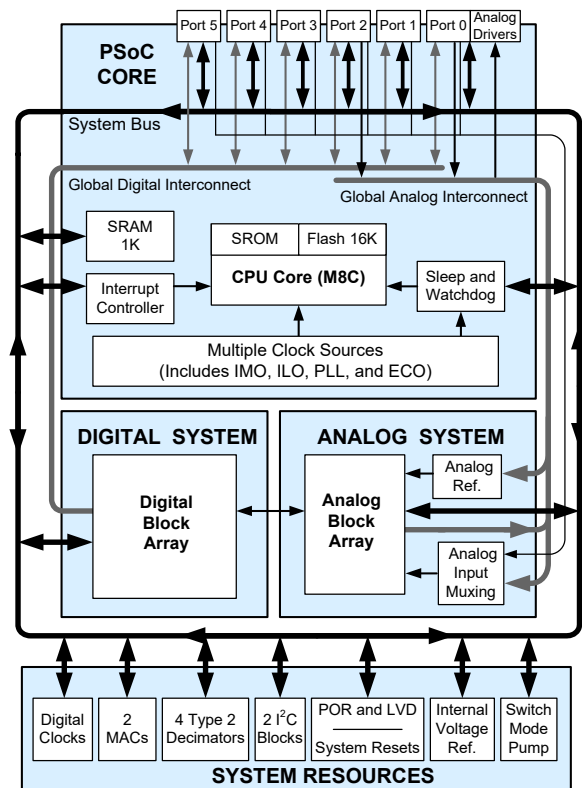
Port 5
Port 4
Port 3
Port 2
Port 1
Port 0
Analog Drivers

PSoC CORE

System Bus

Global Digital Interconnect

Global Analog Interconnect

SRAM 1K

SROM
Flash 16K

Interrupt Controller

CPU Core (M8C)

Sleep and Watchdog

Multiple Clock Sources
(Includes IMO, ILO, PLL, and ECO)

DIGITAL SYSTEM

ANALOG SYSTEM

Digital Block Array

Analog Block Array

Analog Ref.

Analog Input Muxing

Digital Clocks

2 MACs

4 Type 2 Decimators

2 $I^2C$ Blocks

POR and LVD

System Resets

Internal Voltage Ref.

Switch Mode Pump

SYSTEM RESOURCES